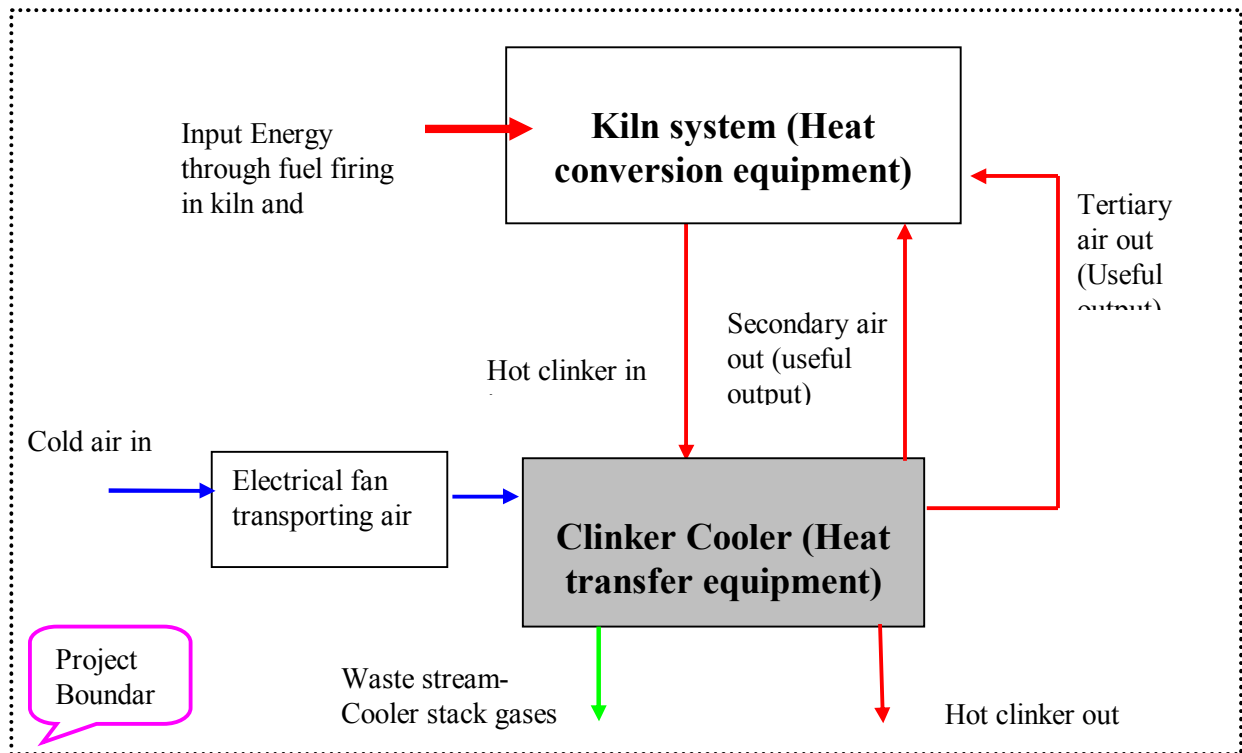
Kiln system (Heat conversion equipment)

Input Energy through fuel firing in kiln and

Tertiary air out (Useful output)

Secondary air out (useful output)

Hot clinker in

Cold air in

Electrical fan transporting air

Clinker Cooler (Heat transfer equipment)

Project Boundar

Waste stream-Cooler stack gases

Hot clinker out